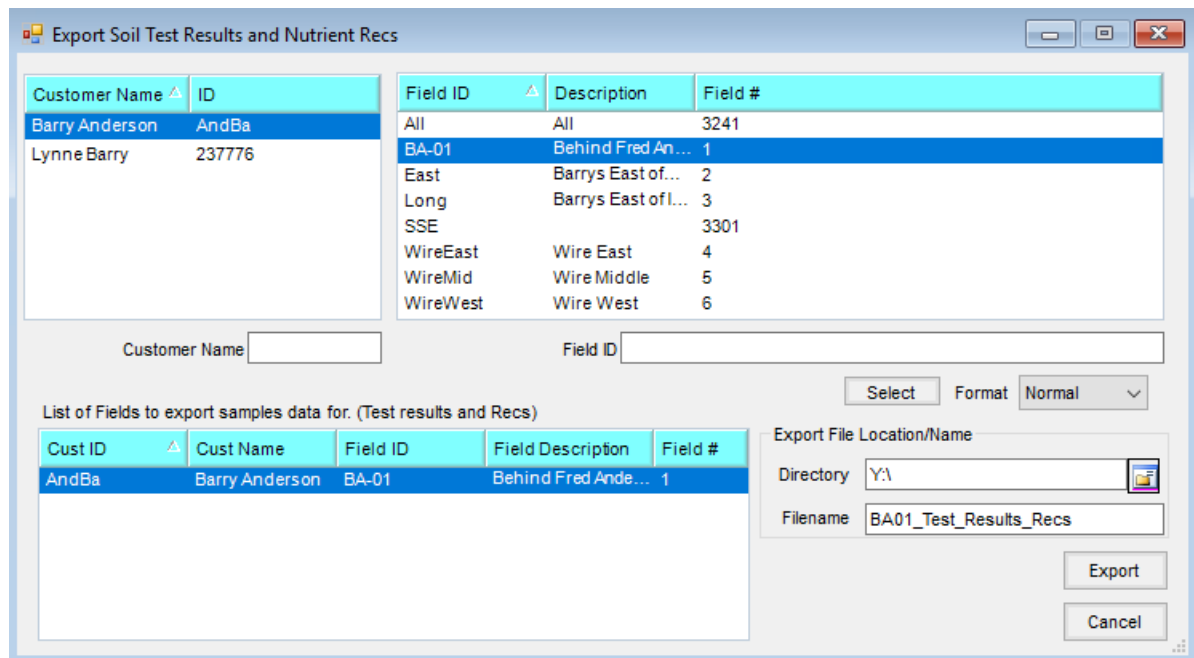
Export Soil Test Results and Nutrient Recs

| Customer Name | ID |
|---|---|
| Barry Anderson | AndBa |
| Lynne Barry | 237776 |

| Field ID | Description | Field # |
|---|---|---|
| All | All | 3241 |
| BA-01 | Behind Fred An... | 1 |
| East | Barrys East of... | 2 |
| Long | Barrys East of l... | 3 |
| SSE | | 3301 |
| WireEast | Wire East | 4 |
| WireMid | Wire Middle | 5 |
| WireWest | Wire West | 6 |

Customer Name

Field ID

Select

Format Normal

List of Fields to export samples data for. (Test results and Recs)

| Cust ID | Cust Name | Field ID | Field Description | Field # |
|---|---|---|---|---|
| AndBa | Barry Anderson | BA-01 | Behind Fred Ande... | 1 |

Export File Location/Name

Directory Y:\

Filename BA01_Test_Results_Recs

Export

Cancel